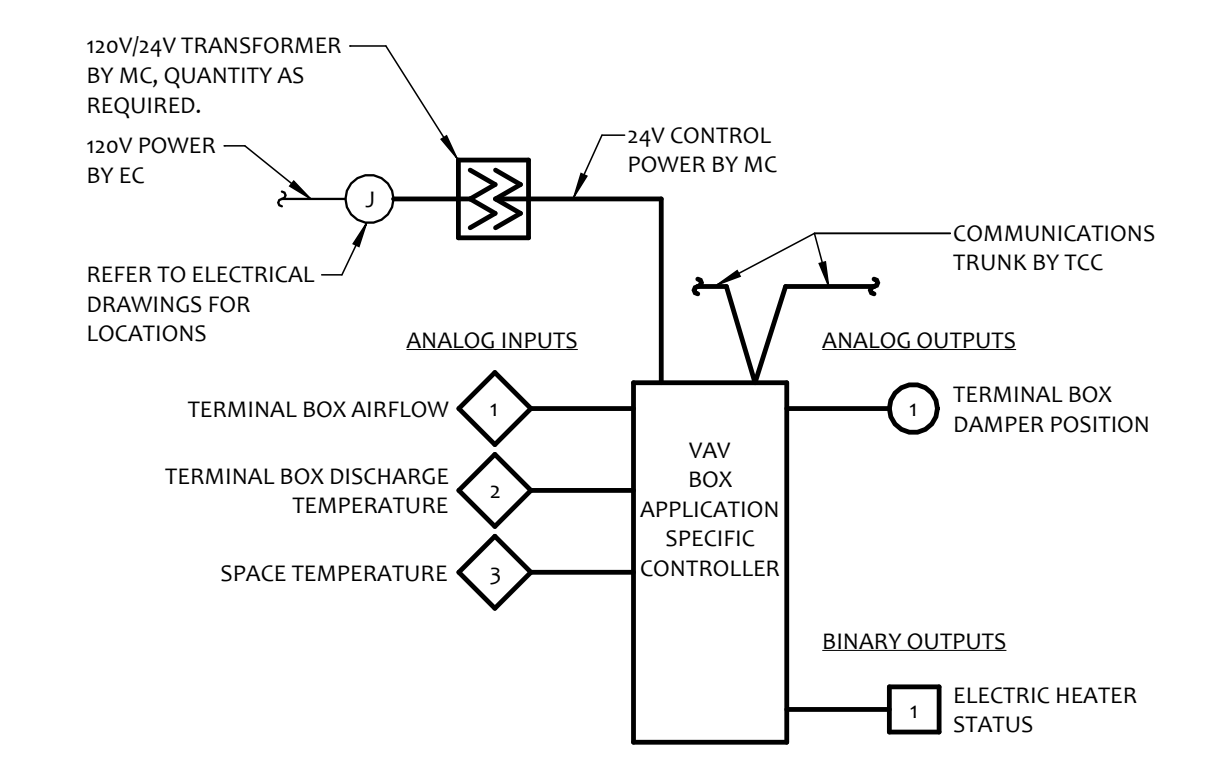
120V/24V TRANSFORMER BY MC, QUANTITY AS REQUIRED.

120V POWER BY EC

J

24V CONTROL POWER BY MC

COMMUNICATIONS TRUNK BY TCC

REFER TO ELECTRICAL DRAWINGS FOR LOCATIONS

ANALOG INPUTS

ANALOG OUTPUTS

TERMINAL BOX AIRFLOW 1

TERMINAL BOX DISCHARGE TEMPERATURE 2

SPACE TEMPERATURE 3

VAV BOX APPLICATION SPECIFIC CONTROLLER

1 TERMINAL BOX DAMPER POSITION

BINARY OUTPUTS

1 ELECTRIC HEATER STATUS